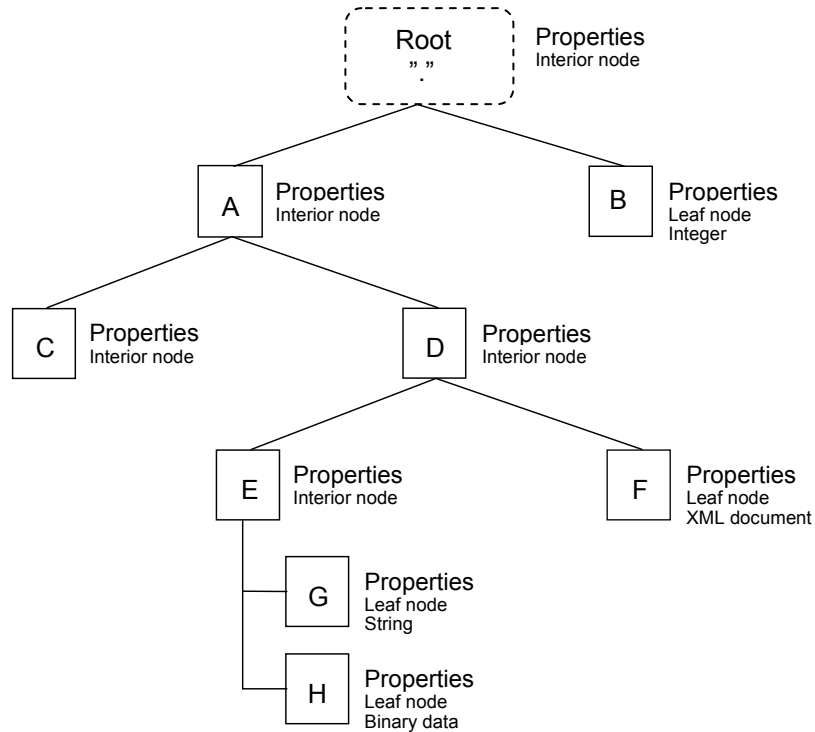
Root
"."

Properties
Interior node

A

Properties
Interior node

B

Properties
Leaf node
Integer

C

Properties
Interior node

D

Properties
Interior node

E

Properties
Interior node

F

Properties
Leaf node
XML document

G

Properties
Leaf node
String

H

Properties
Leaf node
Binary data